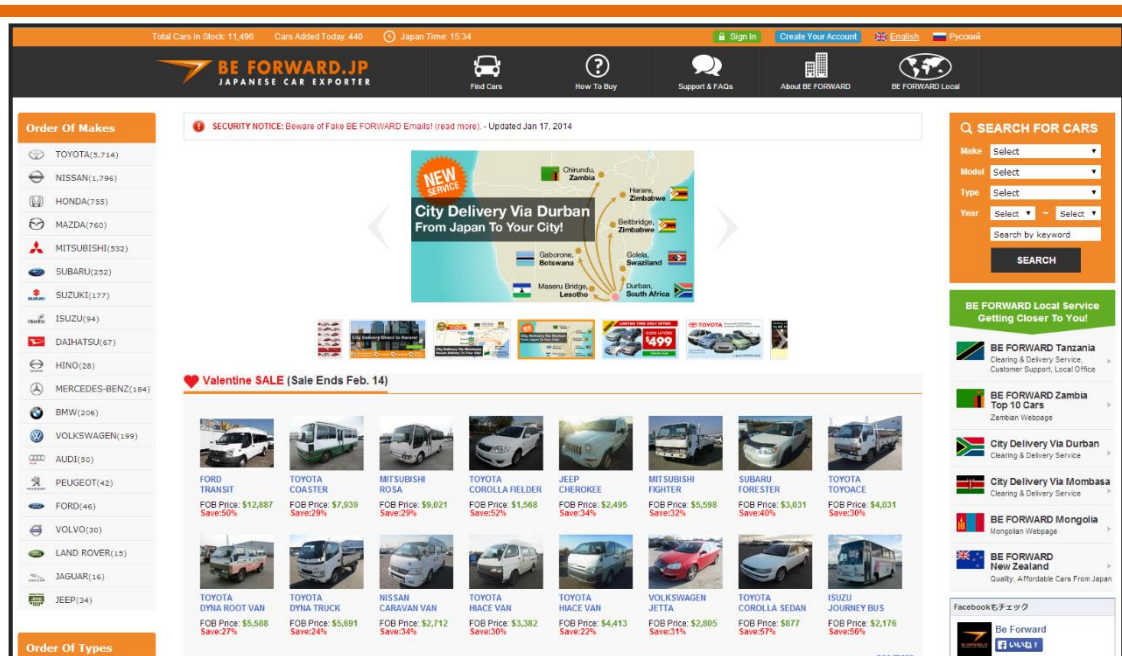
Total Cars In Stock: 11,496 Cars Added Today: 440 Japan Time: 15:34

Sign In Create Your Account English Русский

BE FORWARD.JP
JAPANESE CAR EXPORTER

Find Cars How To Buy Support & FAQs About BE FORWARD BE FORWARD Local

Order Of Makes

TOYOTA(5,714)
NISSAN(1,796)
HONDA(755)
MAZDA(760)
MITSUBISHI(532)
SUBARU(252)
SUZUKI(177)
ISUZU(94)
DAIHATSU(67)
HINO(28)
MERCEDES-BENZ(184)
BMW(206)
VOLKSWAGEN(199)
AUDI(50)
PEUGEOT(42)
FORD(46)
VOLVO(30)
LAND ROVER(15)
JAGUAR(16)
JEEP(34)

Order Of Types

SECURITY NOTICE: Beware of Fake BE FORWARD Emails! (read more). - Updated Jan 17, 2014

NEW SERVICE
City Delivery Via Durban
From Japan To Your City!

Chirundu, Zambia
Harare, Zimbabwe
Beitbridge, Zimbabwe
Gaborone, Botswana
Golela, Swaziland
Maseru Bridge, Lesotho
Durban, South Africa

$499

Valentine SALE (Sale Ends Feb. 14)

FORD TRANSIT
FOB Price: $12,887
Save:50%

TOYOTA COASTER
FOB Price: $7,939
Save:29%

MITSUBISHI ROSA
FOB Price: $9,021
Save:29%

TOYOTA COROLLA FIELDER
FOB Price: $1,568
Save:52%

JEEP CHEROKEE
FOB Price: $2,495
Save:34%

MITSUBISHI FIGHTER
FOB Price: $5,598
Save:32%

SUBARU FORESTER
FOB Price: $3,031
Save:40%

TOYOTA TOYOACE
FOB Price: $4,031
Save:30%

TOYOTA DYNA ROOT VAN
FOB Price: $5,588
Save:27%

TOYOTA DYNA TRUCK
FOB Price: $5,691
Save:24%

NISSAN CARAVAN VAN
FOB Price: $2,712
Save:34%

TOYOTA HIACE VAN
FOB Price: $3,382
Save:30%

TOYOTA HIACE VAN
FOB Price: $4,413
Save:22%

VOLKSWAGEN JETTA
FOB Price: $2,805
Save:31%

TOYOTA COROLLA SEDAN
FOB Price: $877
Save:57%

ISUZU JOURNEY BUS
FOB Price: $2,176
Save:56%

SEARCH FOR CARS
Make Select
Model Select
Type Select
Year Select ~ Select
Search by keyword
SEARCH

BE FORWARD Local Service Getting Closer To You!

BE FORWARD Tanzania
Clearing & Delivery Service, Customer Support, Local Office

BE FORWARD Zambia Top 10 Cars
Zambian Webpage

City Delivery Via Durban
Clearing & Delivery Service

City Delivery Via Mombasa
Clearing & Delivery Service

BE FORWARD Mongolia
Mongolian Webpage

BE FORWARD New Zealand
Quality, Affordable Cars From Japan

Facebookもチェック
Be Forward
いいね!